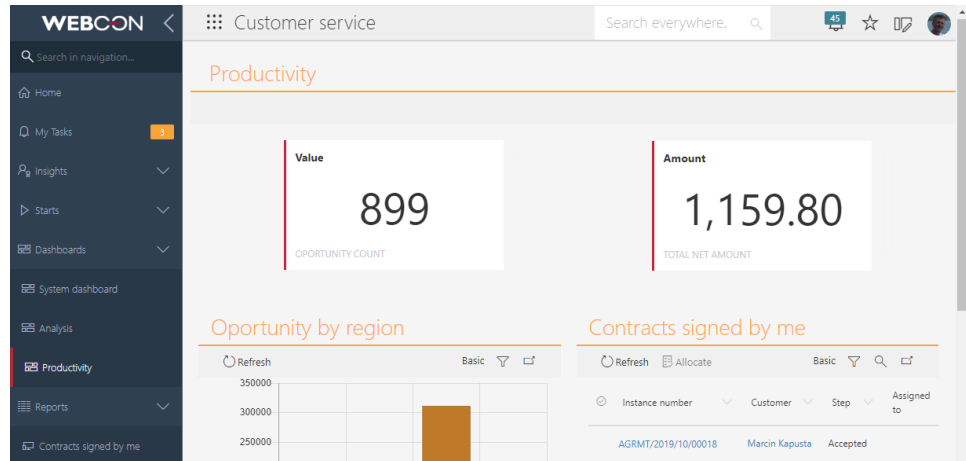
WEBCON

Search in navigation...

Home

My Tasks 3

Insights

Starts

Dashboards

System dashboard

Analysis

Productivity

Reports

Contracts signed by me

Customer service

Search everywhere.

45

Productivity

Value

899

OPORTUNITY COUNT

Amount

1,159.80

TOTAL NET AMOUNT

Oportunity by region

Refresh

Basic

350000

300000

250000

Contracts signed by me

Refresh

Allocate

Basic

| Instance number | Customer | Step | Assigned to |
|---|---|---|---|
| AGRMT/2019/10/00018 | Marcin Kapusta | Accepted | |